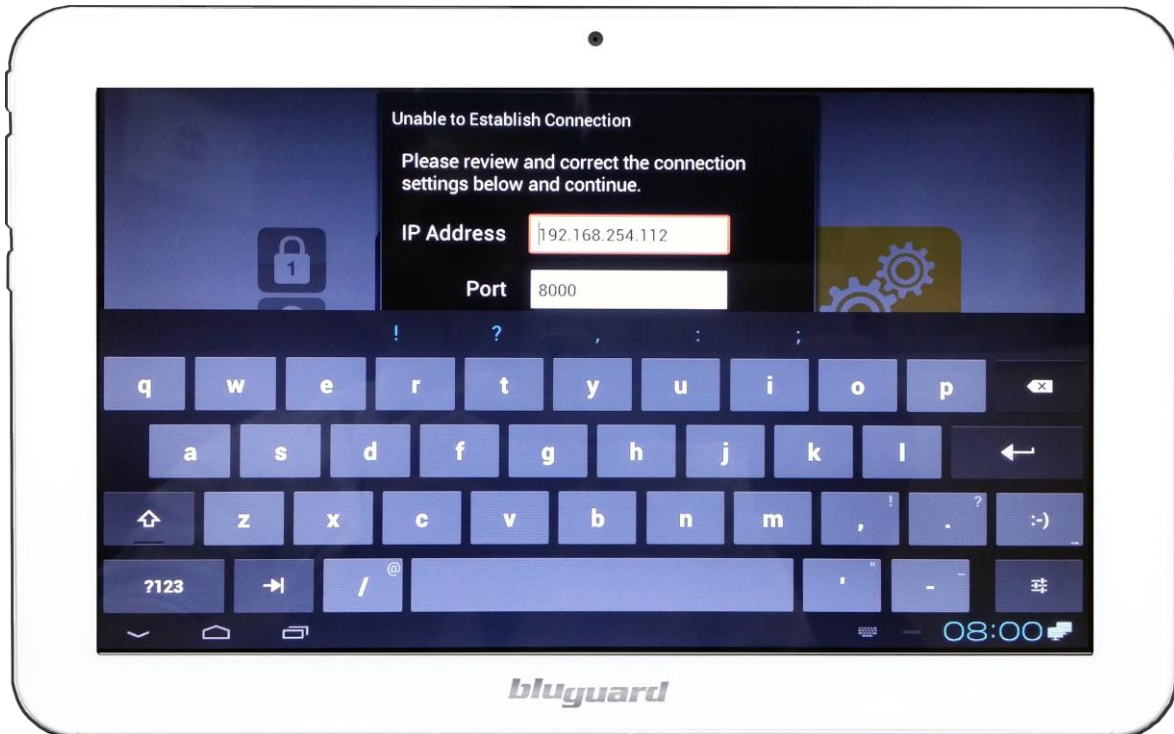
Unable to Establish Connection

Please review and correct the connection settings below and continue.

IP Address 192.168.254.112

Port 8000

1

! ? , : ;

q w e r t y u i o p

a s d f g h j k l

z x c v b n m , ! . ? :-)

?123 / @ ' " - _

08:00

bluguard